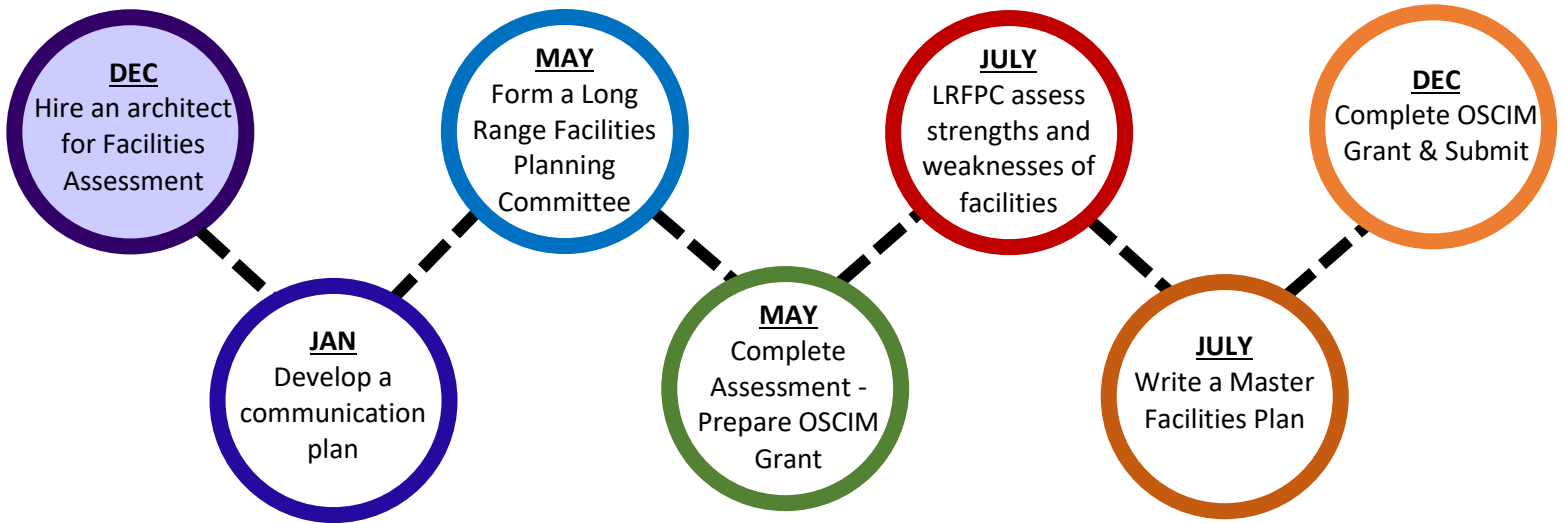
DEC
Hire an architect for Facilities Assessment

JAN
Develop a communication plan

MAY
Form a Long Range Facilities Planning Committee

MAY
Complete Assessment - Prepare OSCIM Grant

JULY
LRFPC assess strengths and weaknesses of facilities

JULY
Write a Master Facilities Plan

DEC
Complete OSCIM Grant & Submit